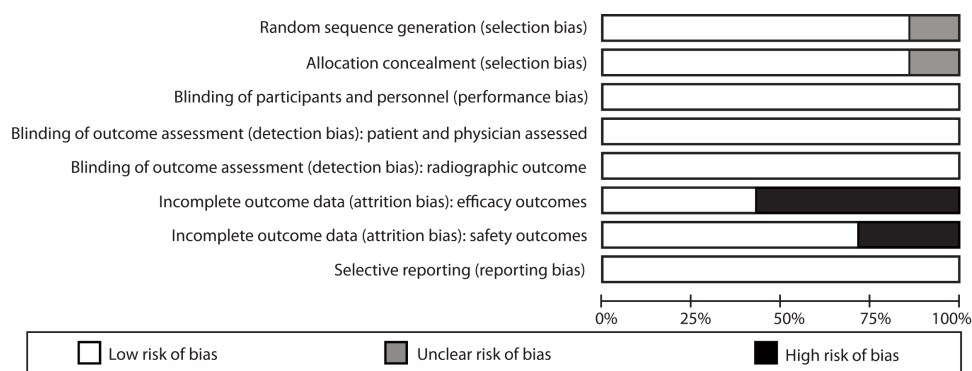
Random sequence generation (selection bias)
Allocation concealment (selection bias)
Blinding of participants and personnel (performance bias)
Blinding of outcome assessment (detection bias): patient and physician assessed
Blinding of outcome assessment (detection bias): radiographic outcome
Incomplete outcome data (attrition bias): efficacy outcomes
Incomplete outcome data (attrition bias): safety outcomes
Selective reporting (reporting bias)

0% 25% 50% 75% 100%

Low risk of bias
Unclear risk of bias
High risk of bias